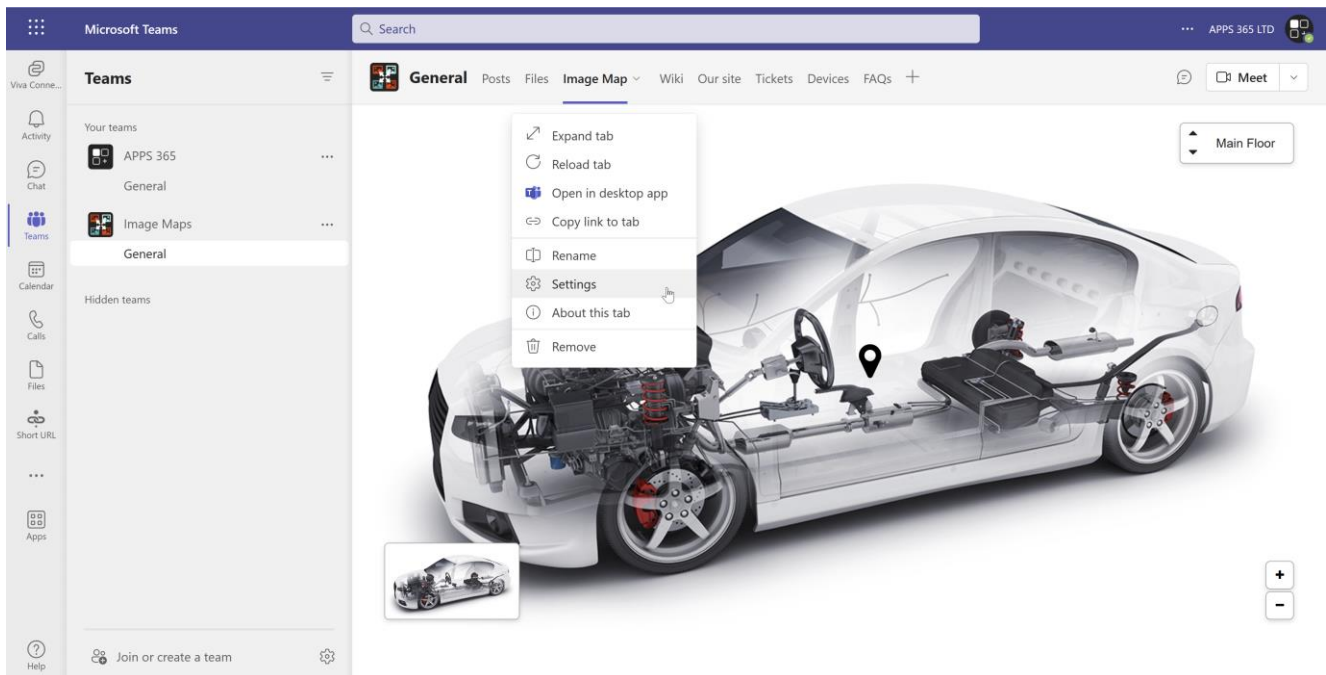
Microsoft Teams

Search

... APPS 365 LTD

Viva Conne...
Activity
Chat
Teams
Calendar
Calls
Files
Short URL
...
Apps
Help

Teams

Your teams
APPS 365 ...
General
Image Maps ...
General

Hidden teams

Join or create a team

General Posts Files Image Map Wiki Our site Tickets Devices FAQs +

Meet

Expand tab
Reload tab
Open in desktop app
Copy link to tab
Rename
Settings
About this tab
Remove

Main Floor

+
-